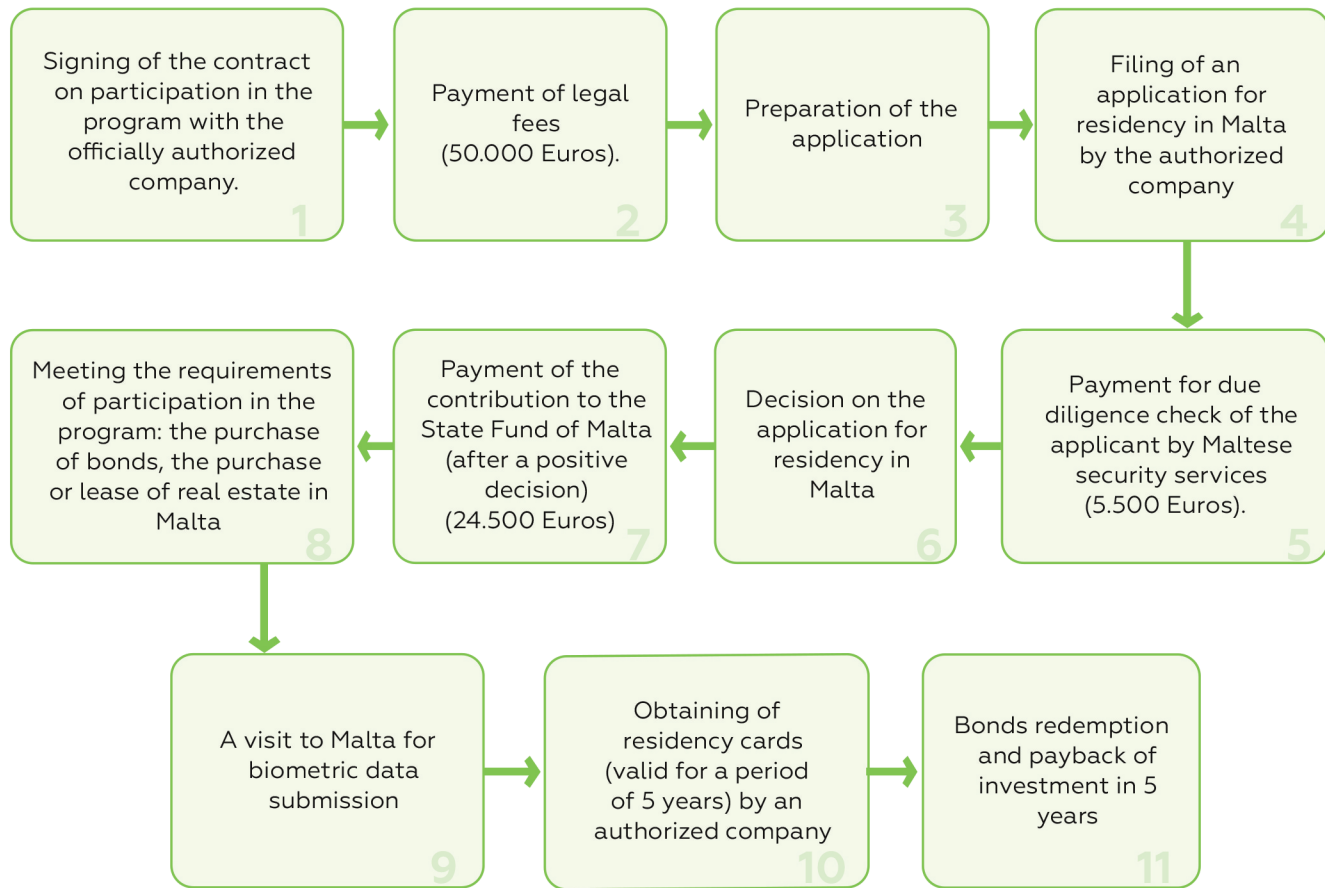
Signing of the contract on participation in the program with the officially authorized company.
1

Payment of legal fees (50.000 Euros).
2

Preparation of the application
3

Filing of an application for residency in Malta by the authorized company
4

Payment for due diligence check of the applicant by Maltese security services (5.500 Euros).
5

Decision on the application for residency in Malta
6

Payment of the contribution to the State Fund of Malta (after a positive decision) (24.500 Euros)
7

Meeting the requirements of participation in the program: the purchase of bonds, the purchase or lease of real estate in Malta
8

A visit to Malta for biometric data submission
9

Obtaining of residency cards (valid for a period of 5 years) by an authorized company
10

Bonds redemption and payback of investment in 5 years
11